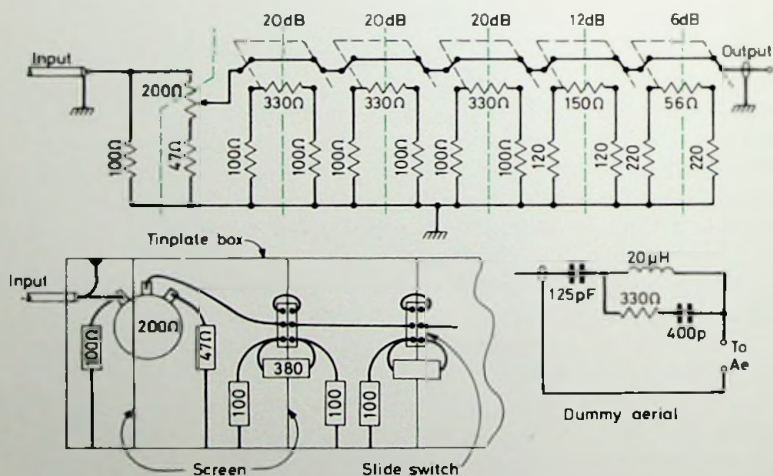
20dB 20dB 20dB 12dB 6dB

Input

Output

200Ω

330Ω 330Ω 330Ω 150Ω 56Ω

100Ω 47Ω 100 100Ω 100Ω 100Ω 100 100Ω 120 120 220 220

Tinplate box

Input

200Ω

100Ω

47Ω

380

100 100 100

Screen

Slide switch

20μH

125pF

330Ω

400p

To Ae

Dummy aerial